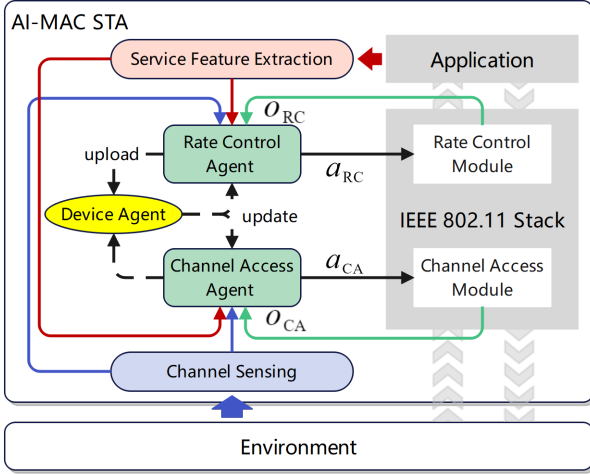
AI-MAC STA

Service Feature Extraction

Application

$o_{\mathrm{RC}}$

upload

Rate Control Agent

Rate Control Module

$a_{\mathrm{RC}}$

Device Agent

update

IEEE 802.11 Stack

Channel Access Agent

$a_{\mathrm{CA}}$

Channel Access Module

$o_{\mathrm{CA}}$

Channel Sensing

Environment